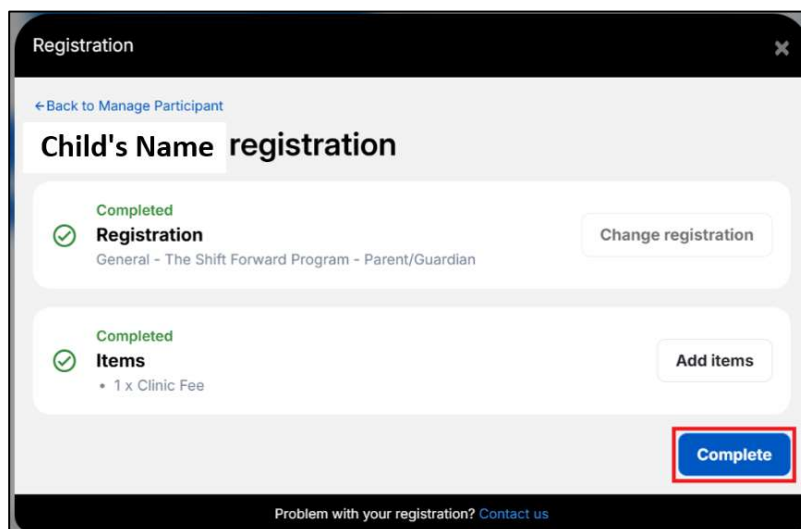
Registration

×

←Back to Manage Participant

Child's Name registration

Completed
Registration
General - The Shift Forward Program - Parent/Guardian

Change registration

Completed
Items
• 1 x Clinic Fee

Add items

Complete

Problem with your registration? Contact us